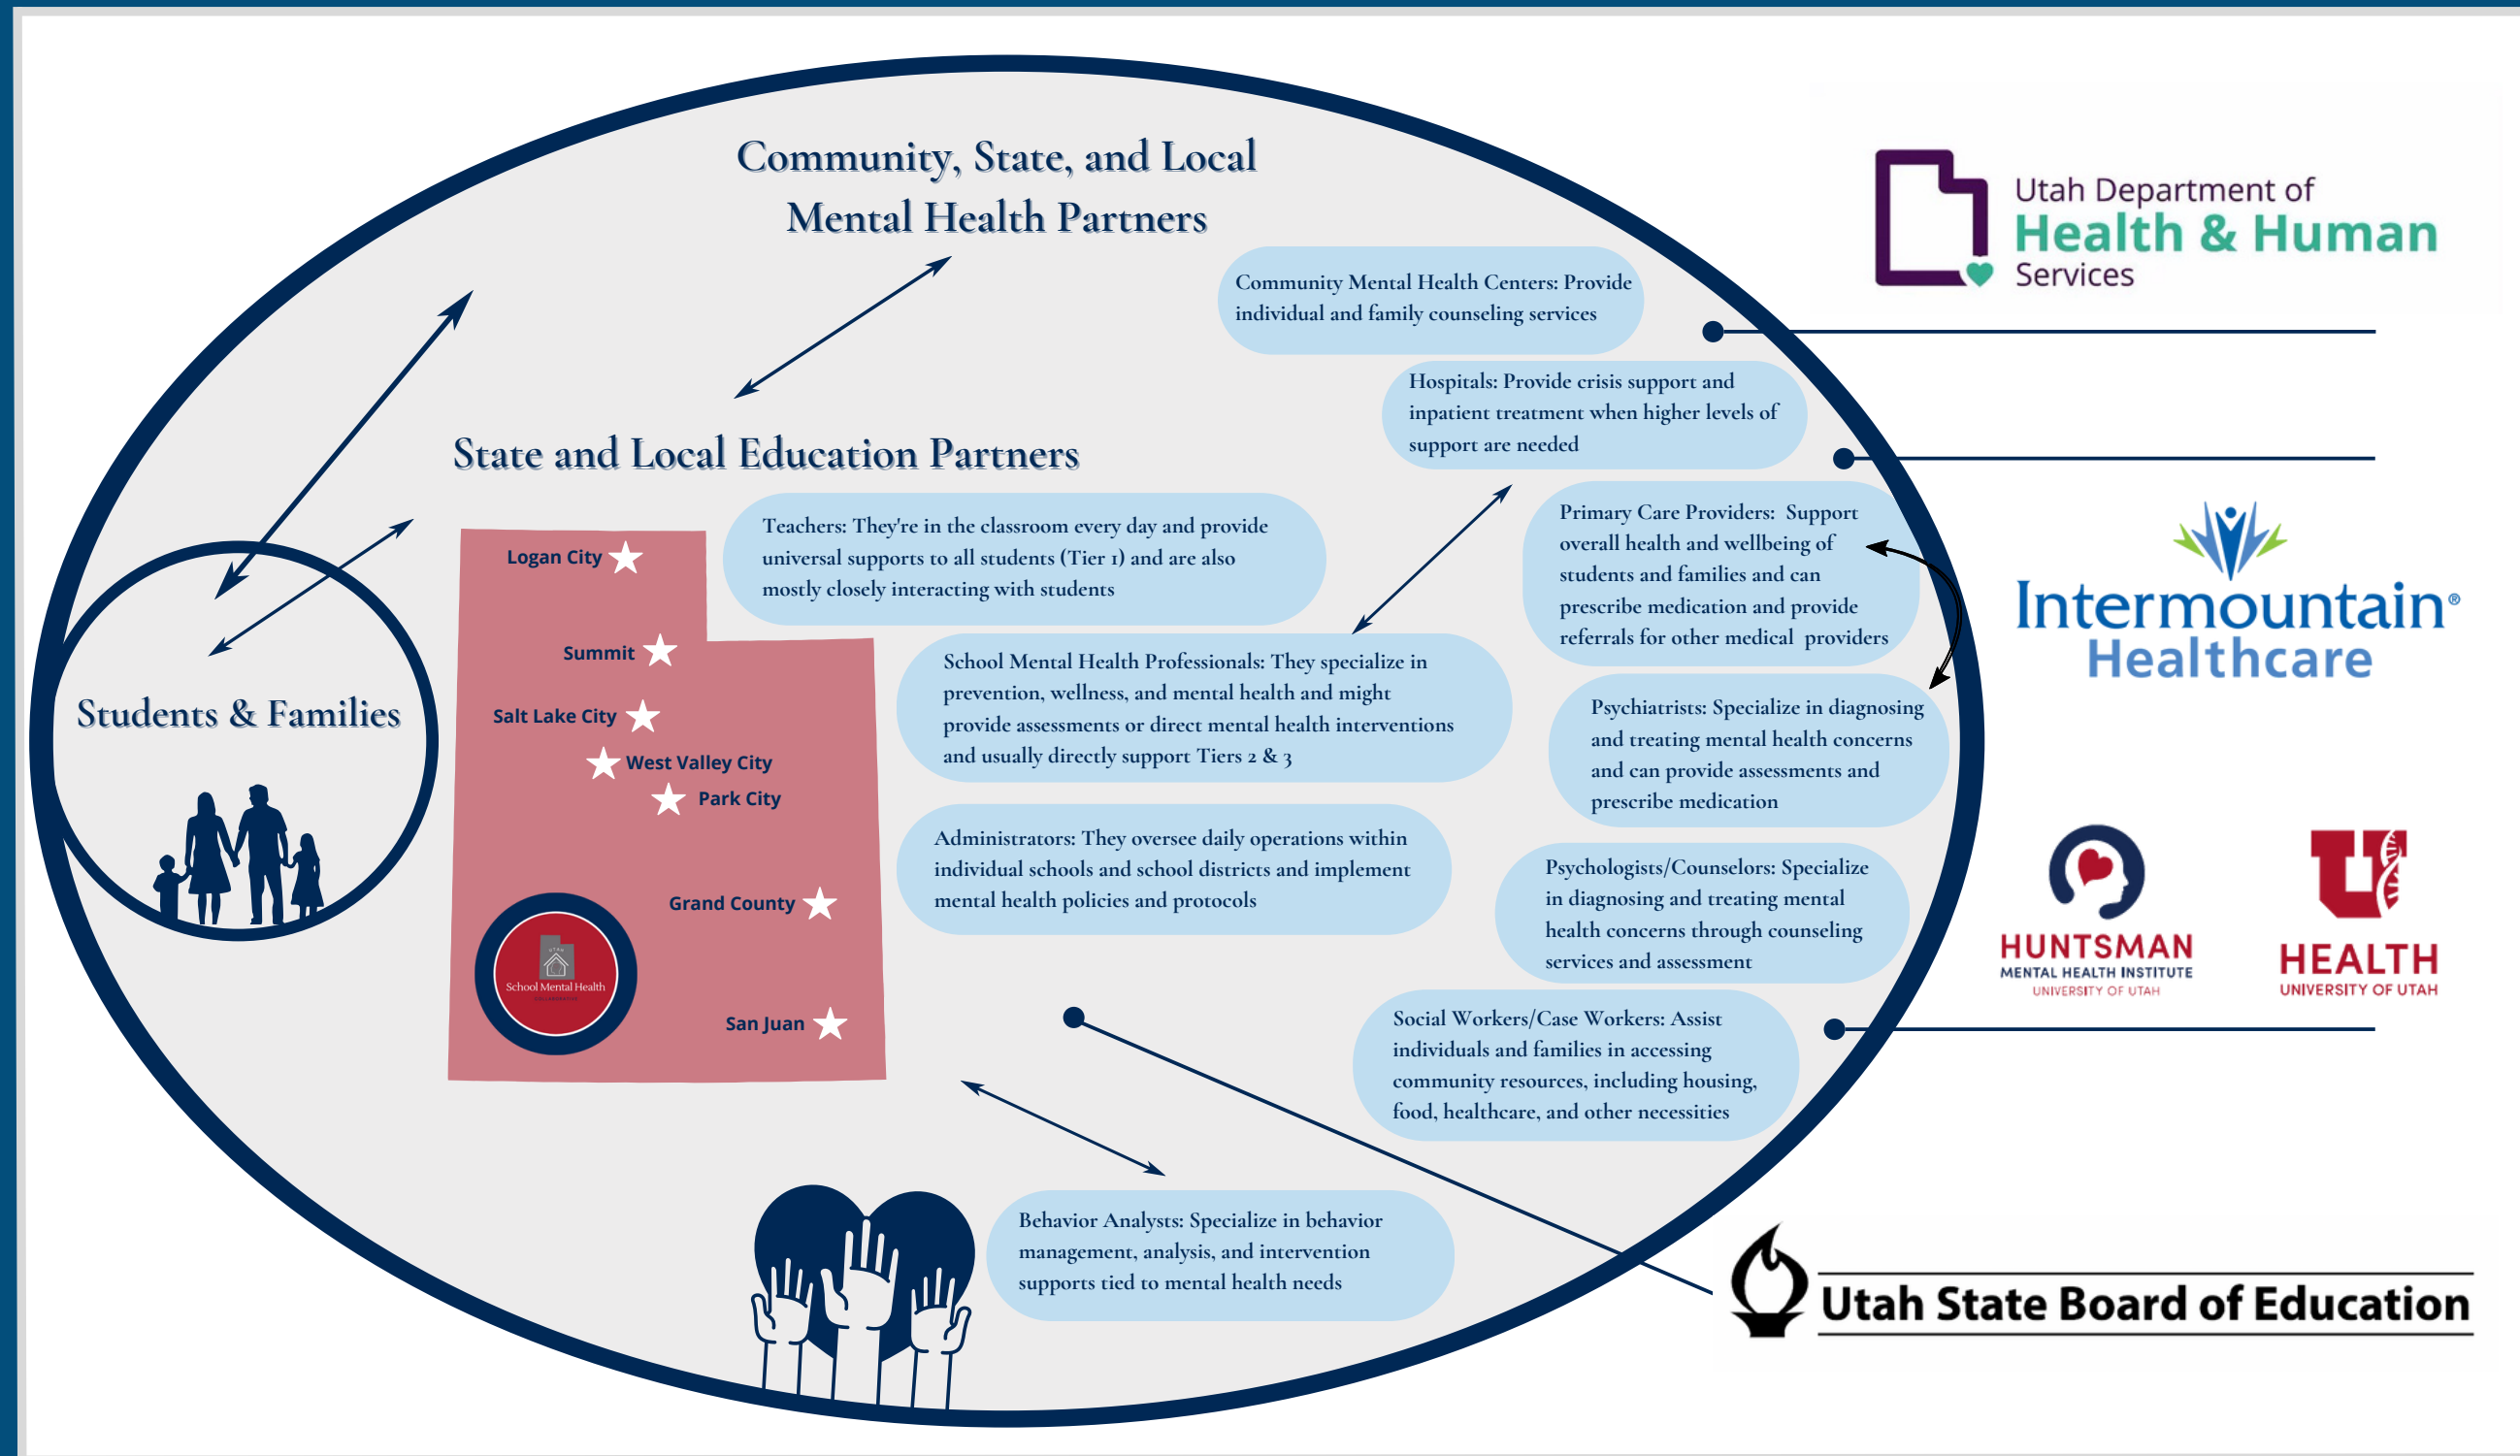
Community, State, and Local Mental Health Partners

State and Local Education Partners

Students & Families

Logan City
Summit
Salt Lake City
West Valley City
Park City
Grand County
San Juan

School Mental Health

Teachers: They're in the classroom every day and provide universal supports to all students (Tier 1) and are also mostly closely interacting with students

School Mental Health Professionals: They specialize in prevention, wellness, and mental health and might provide assessments or direct mental health interventions and usually directly support Tiers 2 & 3

Administrators: They oversee daily operations within individual schools and school districts and implement mental health policies and protocols

Behavior Analysts: Specialize in behavior management, analysis, and intervention supports tied to mental health needs

Community Mental Health Centers: Provide individual and family counseling services

Hospitals: Provide crisis support and inpatient treatment when higher levels of support are needed

Primary Care Providers: Support overall health and wellbeing of students and families and can prescribe medication and provide referrals for other medical providers

Psychiatrists: Specialize in diagnosing and treating mental health concerns and can provide assessments and prescribe medication

Psychologists/Counselors: Specialize in diagnosing and treating mental health concerns through counseling services and assessment

Social Workers/Case Workers: Assist individuals and families in accessing community resources, including housing, food, healthcare, and other necessities

Utah Department of Health & Human Services

Intermountain® Healthcare

HUNTSMAN MENTAL HEALTH INSTITUTE UNIVERSITY OF UTAH

HEALTH UNIVERSITY OF UTAH

Utah State Board of Education